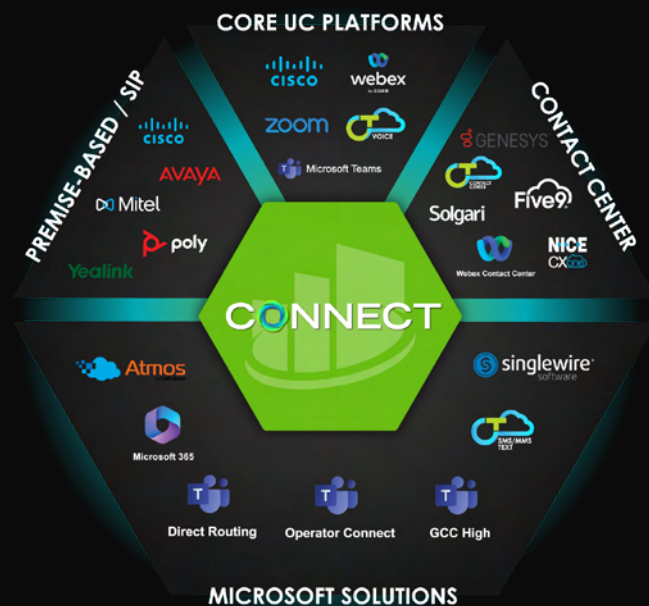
CORE UC PLATFORMS

cisco

webex by CISCO

zoom

VOICE

Microsoft Teams

PREMISE-BASED / SIP

CISCO

AVAYA

Mitel

poly

Yealink

CONTACT CENTER

GENESYS

CONTACT CENTER

Five9

Solgari

NICE CXone

Webex Contact Center

CONNECT

Atmos

Microsoft 365

singlewire software

SMS/MMS TEXT

Direct Routing

Operator Connect

GCC High

MICROSOFT SOLUTIONS